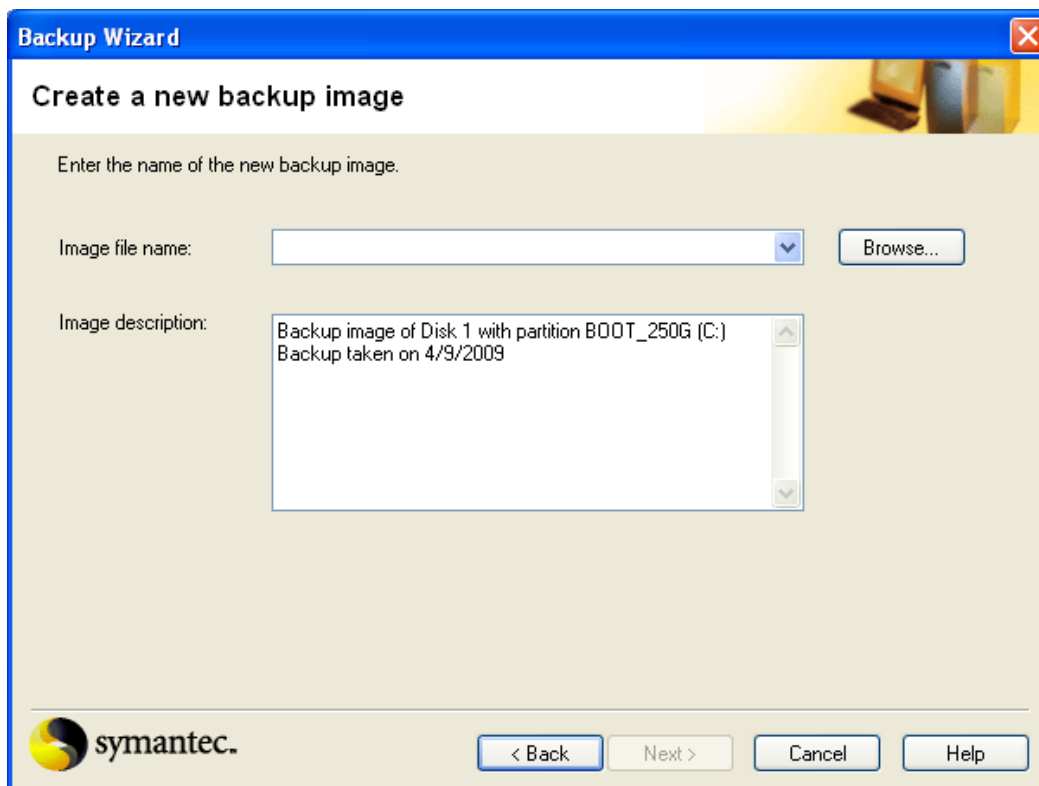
Backup Wizard

Create a new backup image

Enter the name of the new backup image.

Image file name:

Browse...

Image description:

Backup image of Disk 1 with partition BOOT_250G (C:)
Backup taken on 4/9/2009

symantec.

< Back

Next >

Cancel

Help